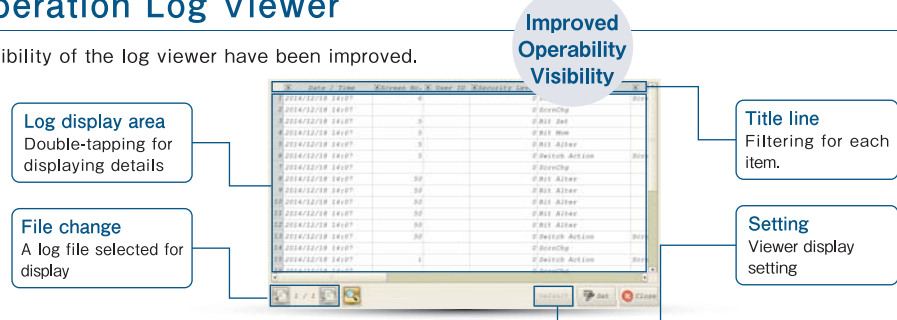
peration Log Viewer

ibility of the log viewer have been improved.

Improved Operability Visibility

Log display area
Double-tapping for displaying details

File change
A log file selected for display

Title line
Filtering for each item.

Setting
Viewer display setting

| | Date / Time | Screen No. | User ID | Security Lev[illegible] | | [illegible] |
|---|---|---|---|---|---|---|
| 1 | 2014/12/18 14:07 | 4 | | 0 | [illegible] | Scr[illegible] |
| 2 | 2014/12/18 14:07 | | | 0 | ScrnChg | |
| 3 | 2014/12/18 14:07 | 5 | | 0 | Bit Set | |
| 4 | 2014/12/18 14:07 | 5 | | 0 | Bit Mom | |
| 5 | 2014/12/18 14:07 | 5 | | 0 | Bit Alter | |
| 6 | 2014/12/18 14:07 | 5 | | 0 | Switch Action | Scr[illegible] |
| 7 | 2014/12/18 14:07 | | | 0 | ScrnChg | |
| 8 | 2014/12/18 14:07 | 50 | | 0 | Bit Alter | |
| 9 | 2014/12/18 14:07 | 50 | | 0 | Bit Alter | |
| 10 | 2014/12/18 14:07 | 50 | | 0 | Bit Alter | |
| 11 | 2014/12/18 14:07 | 50 | | 0 | Bit Alter | |
| 12 | 2014/12/18 14:07 | 50 | | 0 | Bit Alter | |
| 13 | 2014/12/18 14:07 | 50 | | 0 | Switch Action | Scr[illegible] |
| 14 | 2014/12/18 14:07 | | | 0 | ScrnChg | |
| 15 | 2014/12/18 14:07 | 1 | | 0 | Switch Action | Scr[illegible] |

1 / 1

Detail Set Close